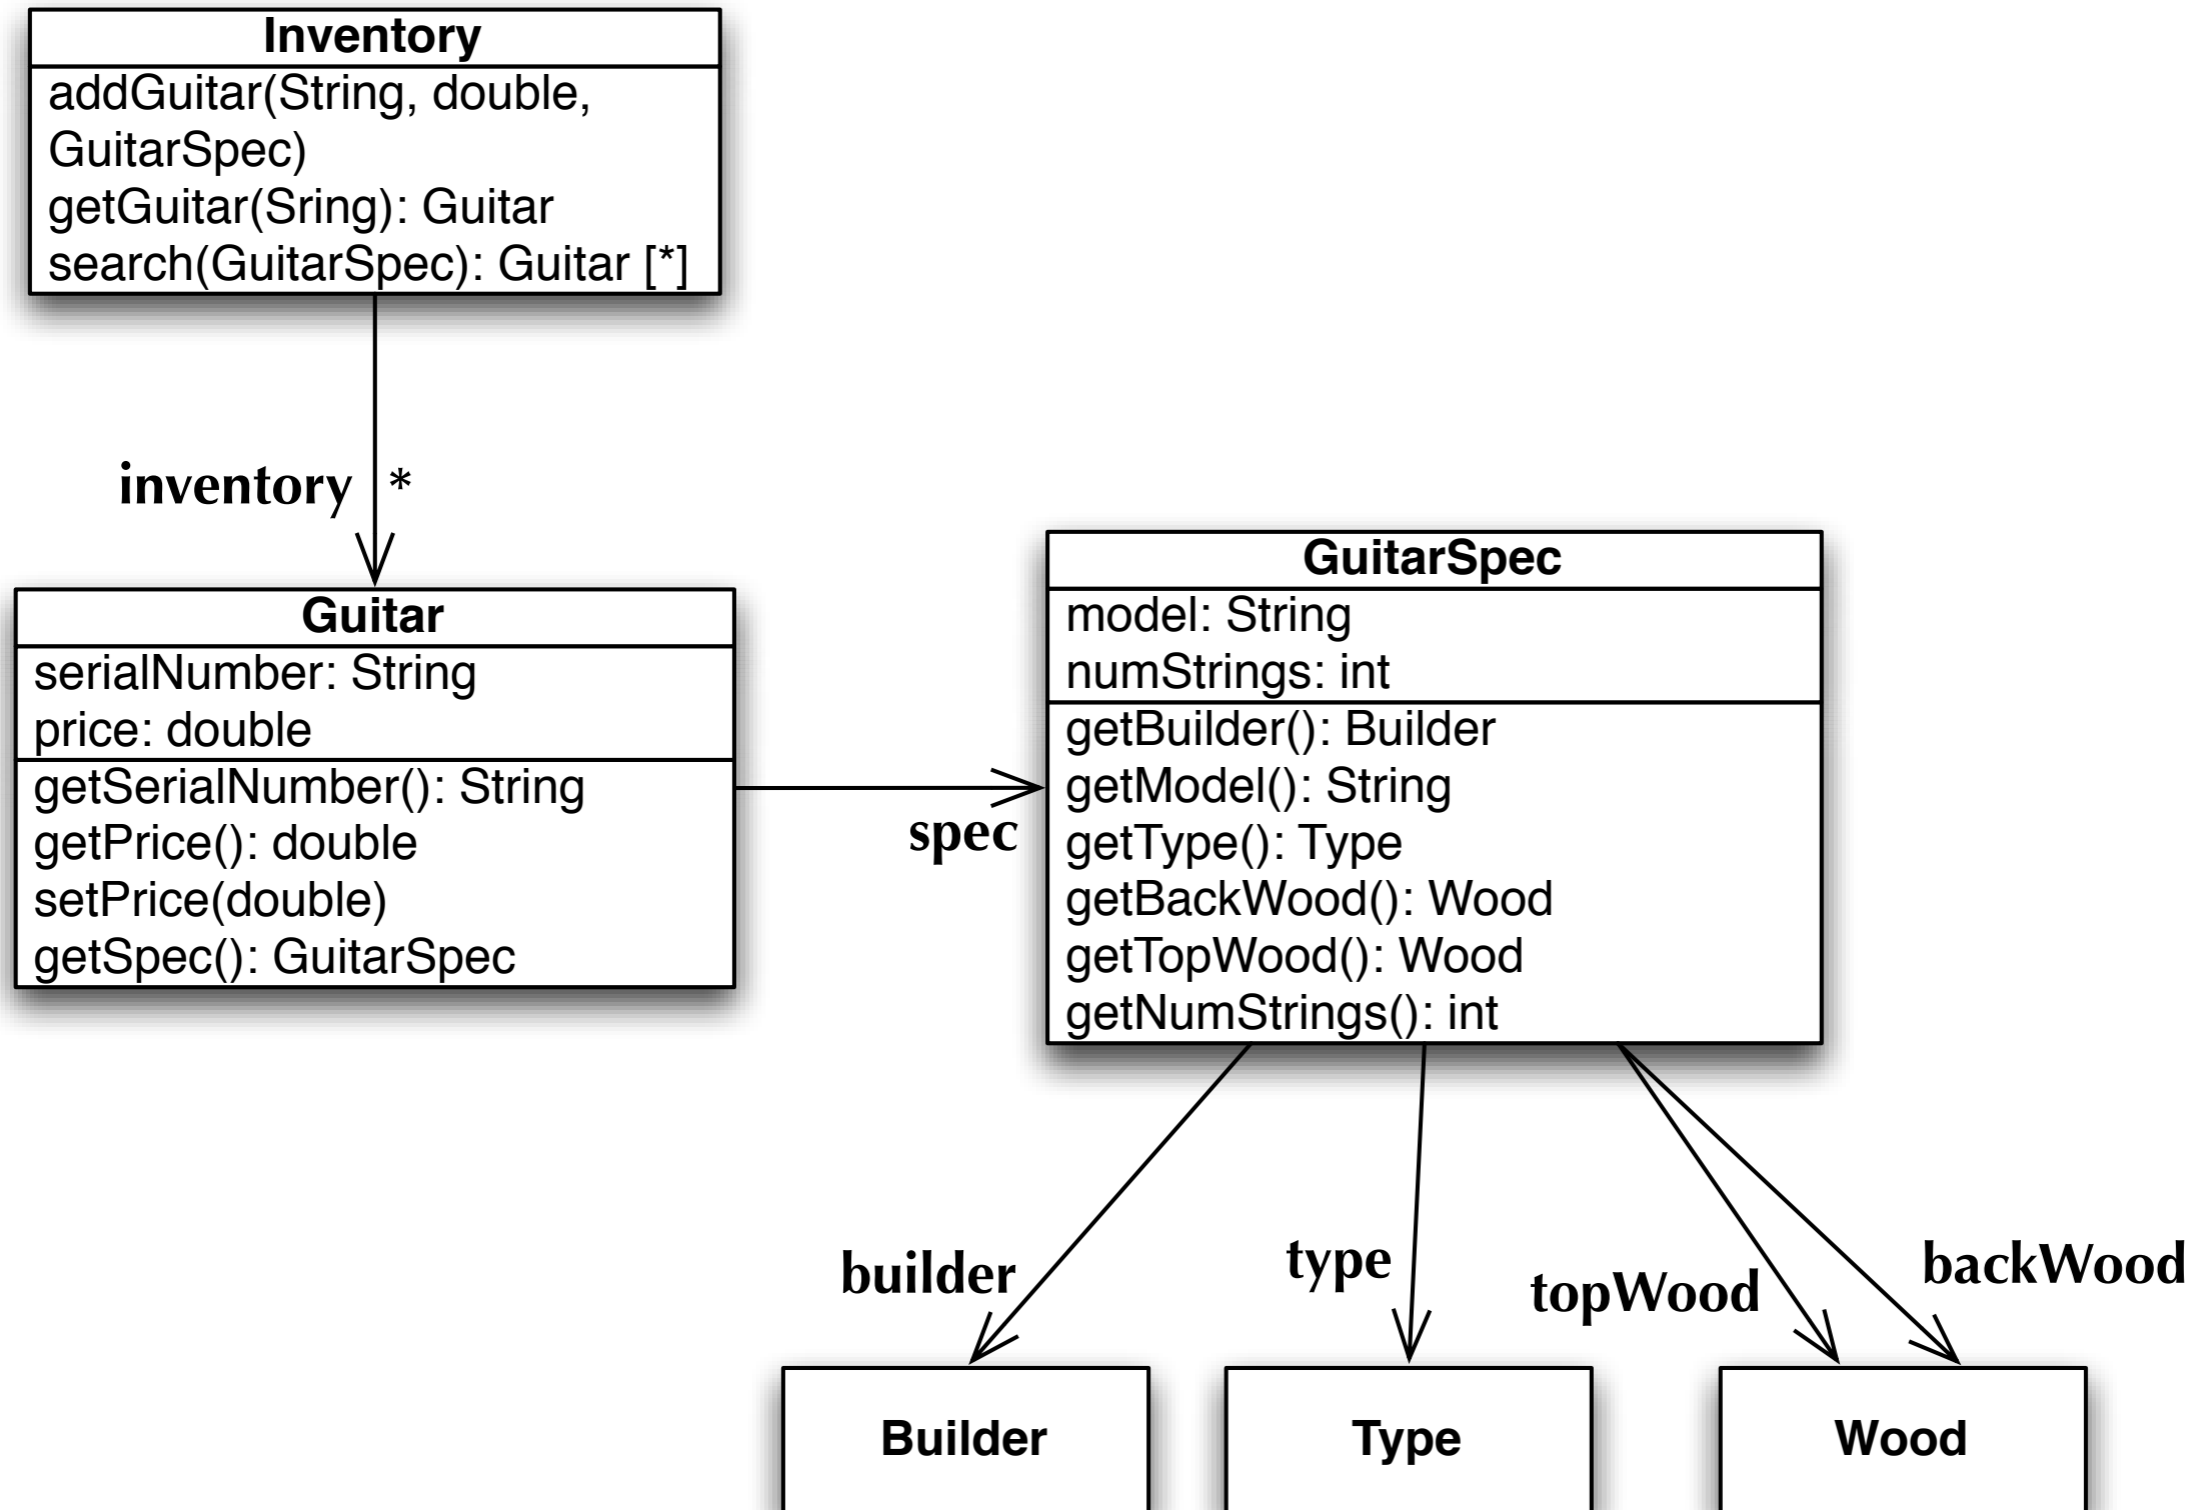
Inventory
addGuitar(String, double, GuitarSpec)
getGuitar(Sring): Guitar
search(GuitarSpec): Guitar [*]

inventory
*

Guitar
serialNumber: String
price: double
getSerialNumber(): String
getPrice(): double
setPrice(double)
getSpec(): GuitarSpec

spec

GuitarSpec
model: String
numStrings: int
getBuilder(): Builder
getModel(): String
getType(): Type
getBackWood(): Wood
getTopWood(): Wood
getNumStrings(): int

builder
type
topWood
backWood

Builder
Type
Wood